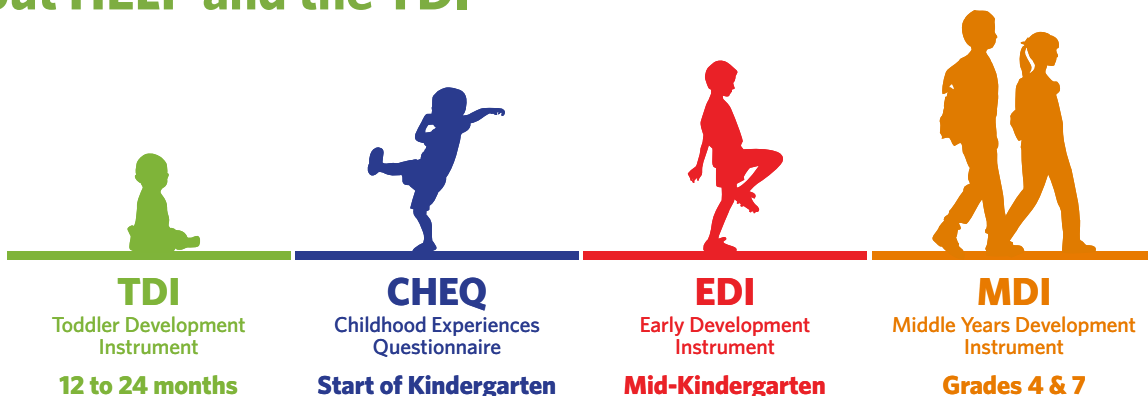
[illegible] HELP and the TDI

TDI
Toddler Development Instrument
12 to 24 months

CHEQ
Childhood Experiences Questionnaire
Start of Kindergarten

EDI
Early Development Instrument
Mid-Kindergarten

MDI
Middle Years Development Instrument
Grades 4 & 7